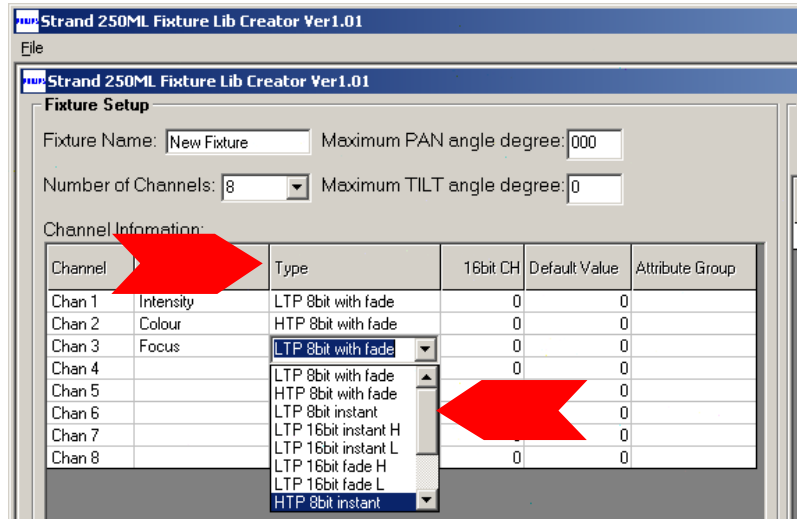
Strand 250ML Fixture Lib Creator Ver1.01

File

Strand 250ML Fixture Lib Creator Ver1.01

Fixture Setup

Fixture Name: New Fixture

Maximum PAN angle degree: 000

Number of Channels: 8

Maximum TILT angle degree: 0

Channel Infomation:

| Channel | | Type | 16bit CH | Default Value | Attribute Group |
|---|---|---|---|---|---|
| Chan 1 | Intensity | LTP 8bit with fade | 0 | 0 | |
| Chan 2 | Colour | HTP 8bit with fade | 0 | 0 | |
| Chan 3 | Focus | LTP 8bit with fade | 0 | 0 | |
| Chan 4 | | | 0 | 0 | |
| Chan 5 | | | | 0 | |
| Chan 6 | | | | 0 | |
| Chan 7 | | | | 0 | |
| Chan 8 | | | 0 | 0 | |

LTP 8bit with fade
HTP 8bit with fade
LTP 8bit instant
LTP 16bit instant H
LTP 16bit instant L
LTP 16bit fade H
LTP 16bit fade L
HTP 8bit instant